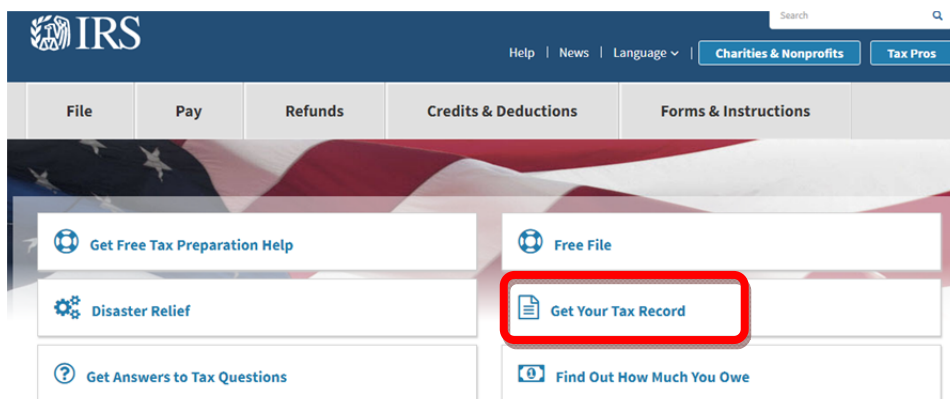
IRS

Search

Help | News | Language | Charities & Nonprofits | Tax Pros

File | Pay | Refunds | Credits & Deductions | Forms & Instructions

Get Free Tax Preparation Help

Free File

Disaster Relief

Get Your Tax Record

Get Answers to Tax Questions

Find Out How Much You Owe